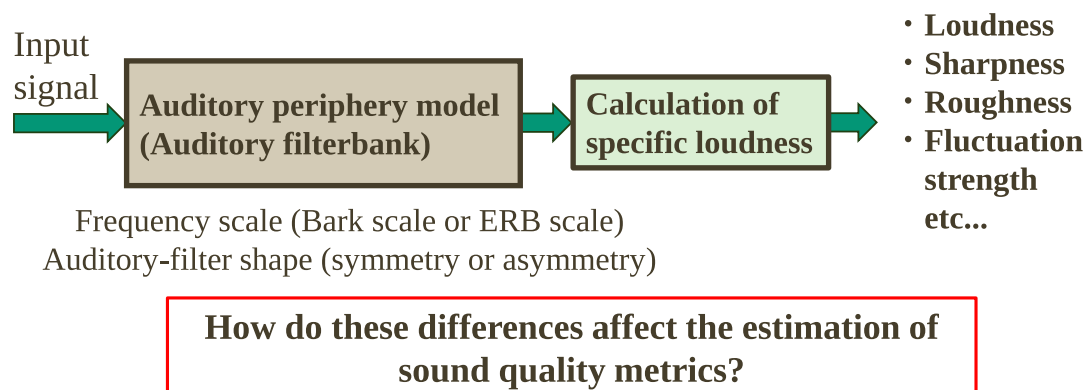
Input signal

Auditory periphery model (Auditory filterbank)

Calculation of specific loudness

・Loudness
・Sharpness
・Roughness
・Fluctuation strength
etc...

Frequency scale (Bark scale or ERB scale)
Auditory-filter shape (symmetry or asymmetry)

How do these differences affect the estimation of sound quality metrics?